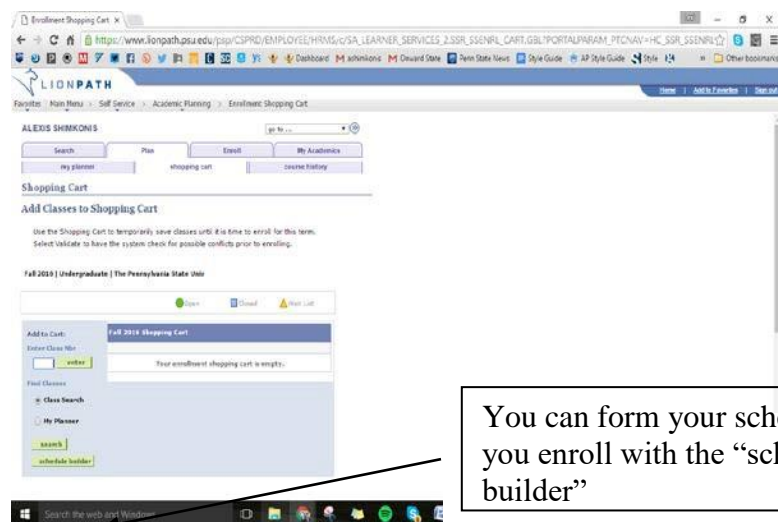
Enrollment Shopping Cart ×

https://www.lionpath.psu.edu/psp/CSPRD/EMPLOYEE/HRMS/c/SA_LEARNER_SERVICES_2.SSR_SSENRL_CART.GBL?PORTALPARAM_PTCNAV=HC_SSR_SSENRL

Dashboard | ashimkonis | Onward State | Penn State News | Style Guide | AP Style Guide | Style | Other bookmarks

LIONPATH

Home | Add to Favorites | Sign out

Favorites | Main Menu > Self Service > Academic Planning > Enrollment Shopping Cart

ALEXIS SHIMKONIS

go to ...

Search | Plan | Enroll | My Academics

my planner | shopping cart | course history

Shopping Cart

Add Classes to Shopping Cart

Use the Shopping Cart to temporarily save classes until it is time to enroll for this term. Select Validate to have the system check for possible conflicts prior to enrolling.

Fall 2016 | Undergraduate | The Pennsylvania State Univ

Open | Closed | Wait List

Add to Cart:
Enter Class Nbr
enter

Find Classes
Class Search
My Planner
search
schedule builder

Fall 2016 Shopping Cart

Your enrollment shopping cart is empty.

You can form your sch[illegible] you enroll with the "sch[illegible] builder"

Search the web and Windows